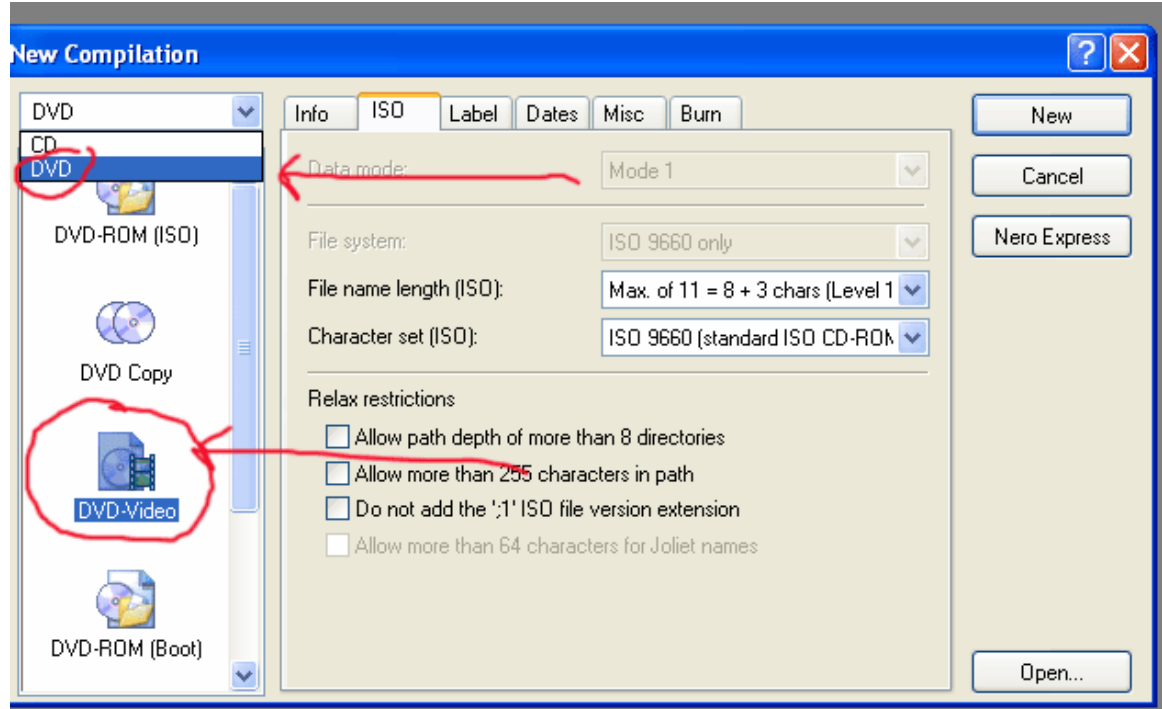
New Compilation

DVD
CD
DVD
DVD-ROM (ISO)
DVD Copy
DVD-Video
DVD-ROM (Boot)

Info | ISO | Label | Dates | Misc | Burn

Data mode: Mode 1

File system: ISO 9660 only
File name length (ISO): Max. of 11 = 8 + 3 chars (Level 1
Character set (ISO): ISO 9660 (standard ISO CD-ROM

Relax restrictions
Allow path depth of more than 8 directories
Allow more than 255 characters in path
Do not add the ';1' ISO file version extension
Allow more than 64 characters for Joliet names

New
Cancel
Nero Express
Open...